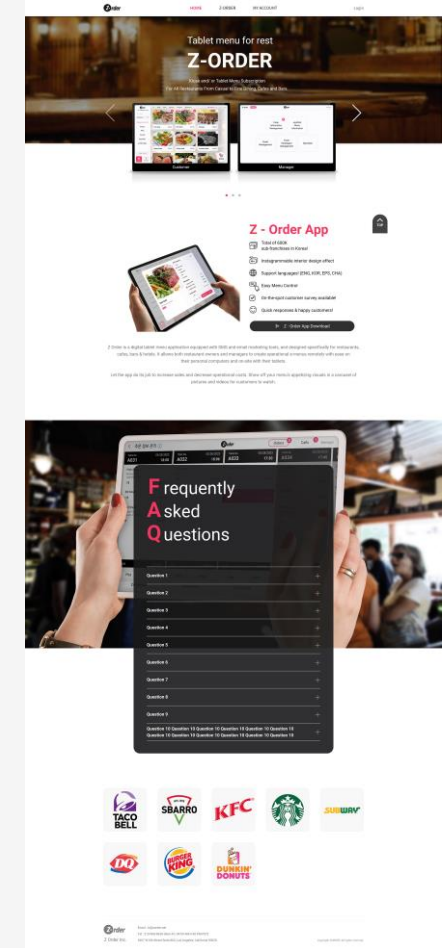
Zorder HOME Z-ORDER MY ACCOUNT Login

Tablet menu for rest

Z-ORDER

Kiosk and/or Tablet Menu Subscription
For All Restaurants From Casual to Fine Dining, Bars and Bars

Customer Manager

Z - Order App

Total of 680K sub-franchises in Korea!

Instagrammable interior design effect

Support languages! (ENG, KOR, JPN, CHN)

Easy Menu Control

On-the-spot customer survey available!

Quick responses & happy customers!

Z - Order App Download

Z Order is a digital tablet menu application equipped with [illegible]

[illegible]

Frequently
Asked
Questions

Question 1
Question 2
Question 3
Question 4
Question 5
Question 6
Question 7
Question 8
Question 9
Question 10 Question 10 Question 10 Question 10 Question 10 Question 10 Question 10 Question 10 Question 10

TACO BELL
SBARRO
KFC
SUBWAY
DQ
BURGER KING
DUNKIN' DONUTS

Zorder
Z Order Inc.
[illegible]